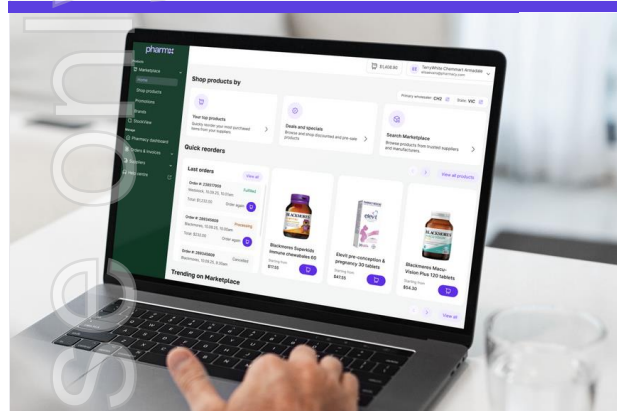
pharm

Marketplace
Home
Shop products
Promotions
Brands
Storefront
Pharmacy dashboard
Orders & invoices
Suppliers
Help centre

$1,400.80
TerryWhite Chemmart Annandale

Shop products by

Primary wholesaler: CH2
State: VIC

Your top products
Quickly reorder your most purchased items from your suppliers

Deals and specials
Browse and shop discounted and pre-sale products

Search Marketplace
Browse products from trusted suppliers and manufacturers

Quick reorders

Last orders
View all

Order #: 238577809
Fulfilled
Total: $1,232.00
Order again

Order #: 289340609
Processing
Total: $232.00
Order again

Order #: 289340609
Cancelled

View all products

Blackmores Superkids Immune chewables 60
$17.55

Elevit pre-conception & pregnancy 30 tablets
$47.55

Blackmores Macu-Vision Plus 120 tablets
$54.30

Trending on Marketplace

View all